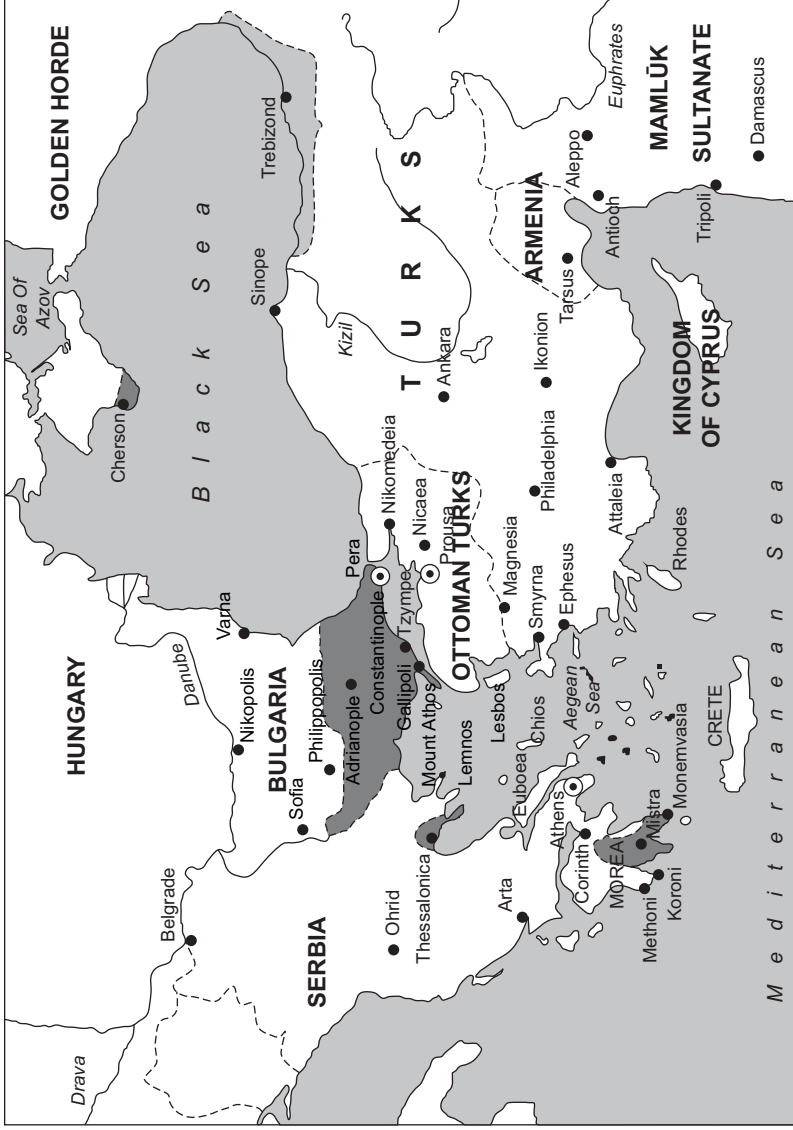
GOLDEN HORDE
HUNGARY
SERBIA
BULGARIA
Drava
Belgrade
Danube
Sofia
Nikopolis
Varna
Philippopolis
Adrianople
Constantinople
Pera
Sea Of Azov
Cherson
Black Sea
Sinope
Trebizond
Kizil
TURKS
Ankara
Nikomedeia
Nicaea
Prousa
OTTOMAN TURKS
Tzympe
Gallipoli
Mount Athos
Lemnos
Lesbos
Chios
Magnesia
Smyrna
Ephesus
Philadelphia
Ikonion
Tarsus
ARMENIA
Aleppo
Antioch
Euphrates
MAMLŪK SULTANATE
Damascus
Tripoli
KINGDOM OF CYPRUS
Attaleia
Rhodes
Ohrid
Thessalonica
Euboea
Aegean Sea
Athens
Arta
Corinth
MOREA
Mistra
Monemvasia
Methoni
Koroni
CRETE
Mediterranean Sea